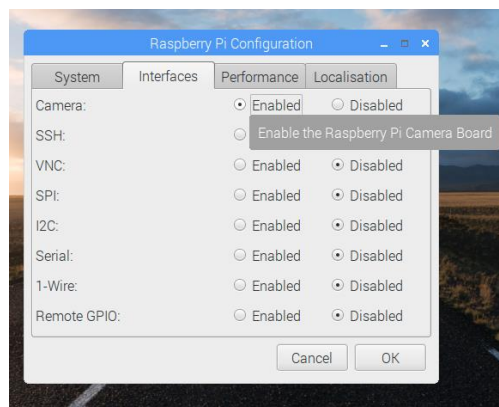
Raspberry Pi Configuration

System | Interfaces | Performance | Localisation

Camera: Enabled Disabled

SSH: Enable the Raspberry Pi Camera Board

VNC: Enabled Disabled

SPI: Enabled Disabled

I2C: Enabled Disabled

Serial: Enabled Disabled

1-Wire: Enabled Disabled

Remote GPIO: Enabled Disabled

Cancel OK